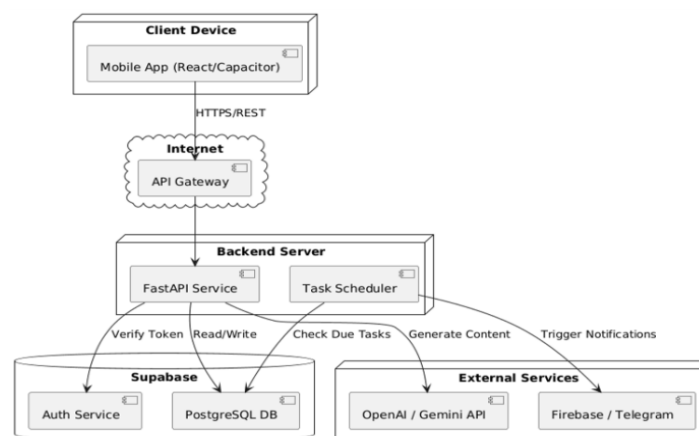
Client Device

Mobile App (React/Capacitor)

HTTPS/REST

Internet

API Gateway

Backend Server

FastAPI Service

Task Scheduler

Verify Token

Read/Write

Check Due Tasks

Generate Content

Trigger Notifications

Supabase

Auth Service

PostgreSQL DB

External Services

OpenAI / Gemini API

Firebase / Telegram